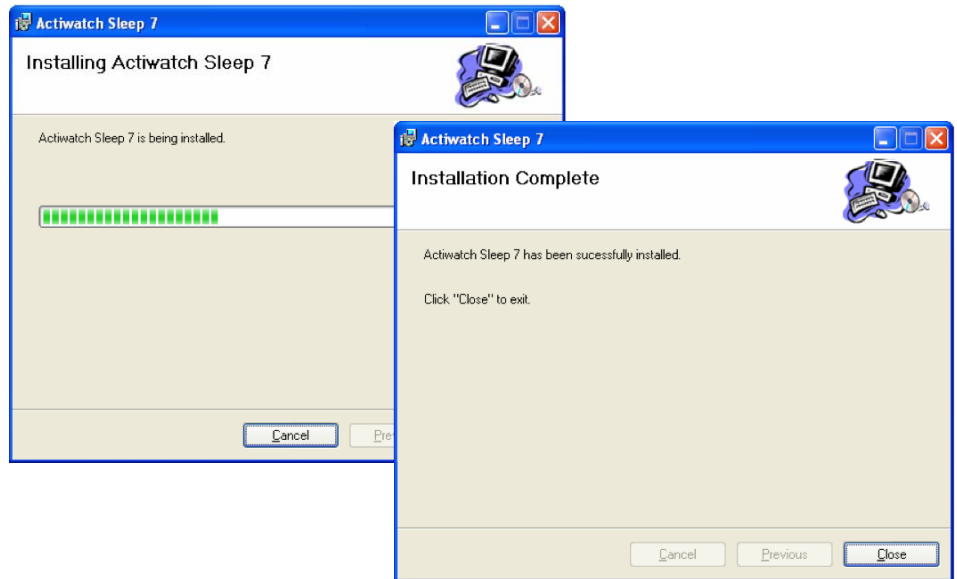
Actiwatch Sleep 7

Installing Actiwatch Sleep 7

Actiwatch Sleep 7 is being installed.

Cancel

Pre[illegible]

Actiwatch Sleep 7

Installation Complete

Actiwatch Sleep 7 has been sucessfully installed.

Click "Close" to exit.

Cancel

Previous

Close